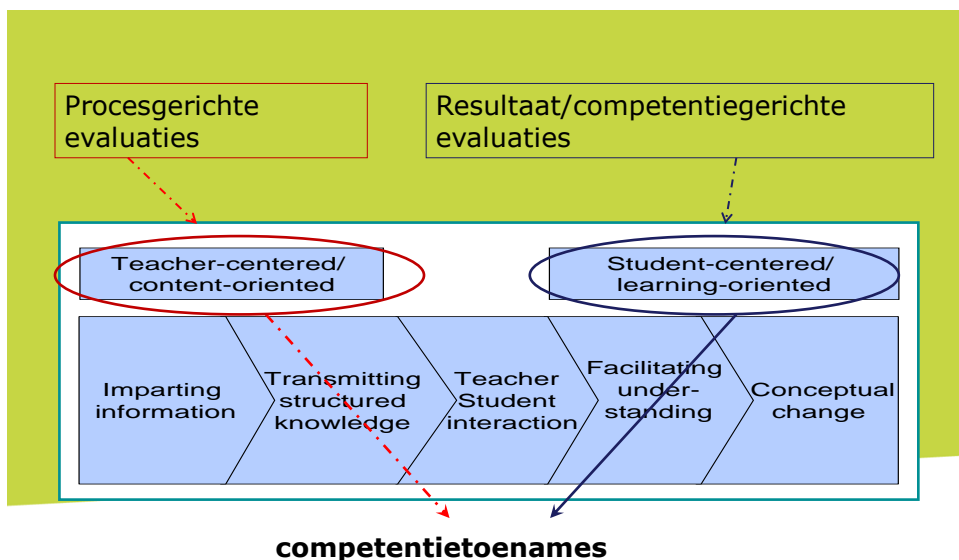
Procesgerichte evaluaties

Resultaat/competentiegerichte evaluaties

Teacher-centered/ content-oriented

Student-centered/ learning-oriented

Imparting information

Transmitting structured knowledge

Teacher Student interaction

Facilitating understanding

Conceptual change

competentietoenames